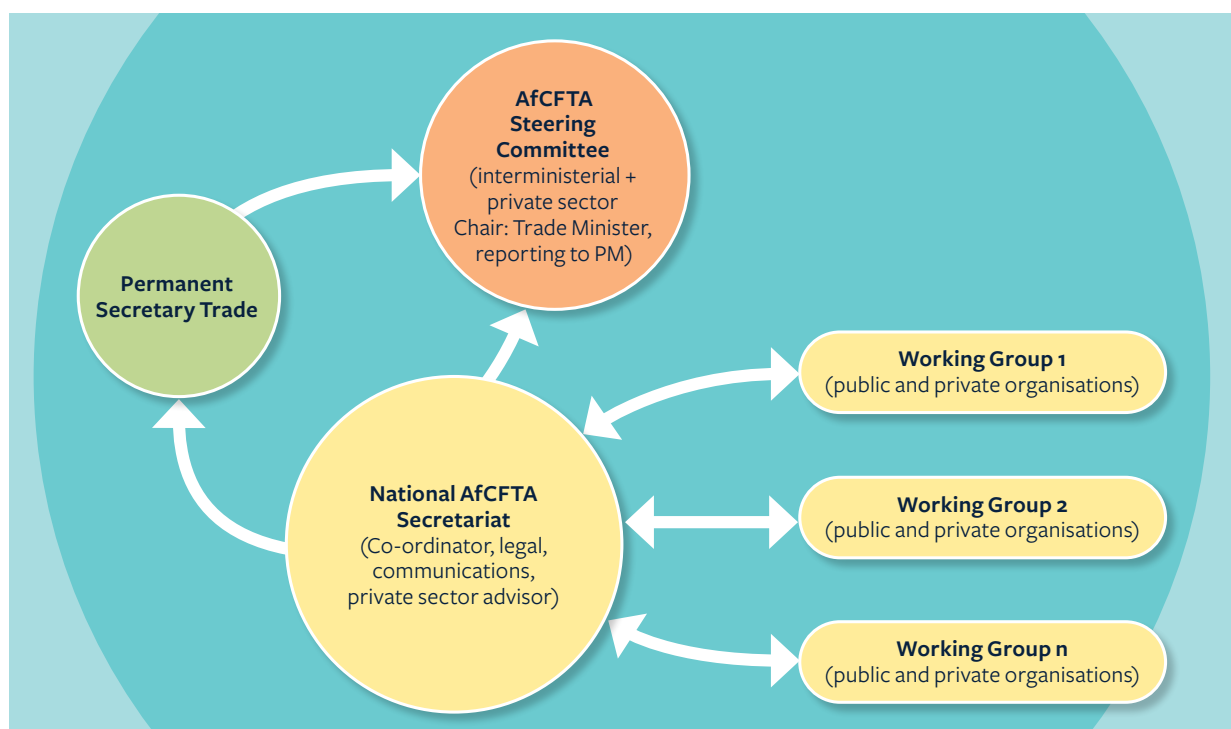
AfCFTA Steering Committee
(interministerial + private sector
Chair: Trade Minister, reporting to PM)

Permanent Secretary Trade

National AfCFTA Secretariat
(Co-ordinator, legal, communications, private sector advisor)

Working Group 1
(public and private organisations)

Working Group 2
(public and private organisations)

Working Group n
(public and private organisations)